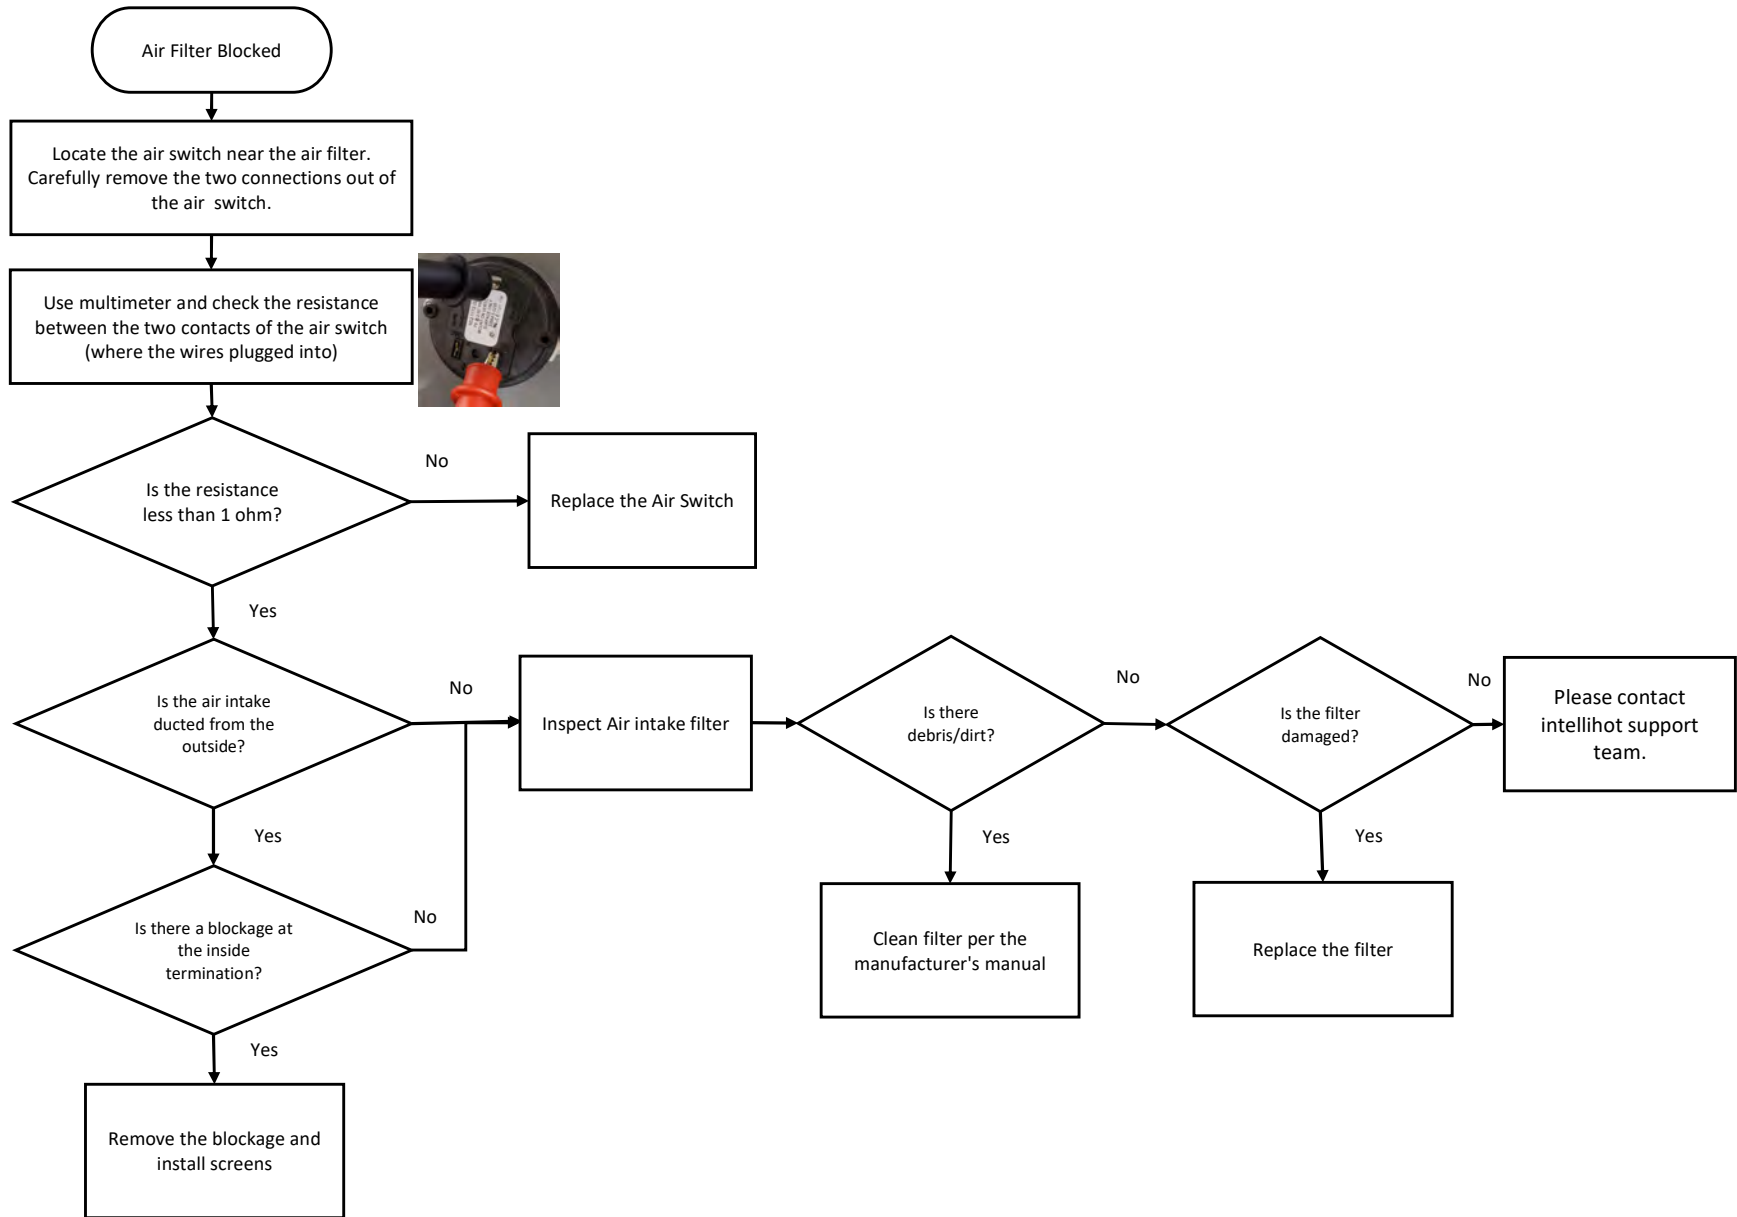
Air Filter Blocked

Locate the air switch near the air filter. Carefully remove the two connections out of the air switch.

Use multimeter and check the resistance between the two contacts of the air switch (where the wires plugged into)

Is the resistance less than 1 ohm?

No

Replace the Air Switch

Yes

Is the air intake ducted from the outside?

No

Inspect Air intake filter

Is there debris/dirt?

No

Is the filter damaged?

No

Please contact intellihot support team.

Yes

Yes

Yes

Is there a blockage at the inside termination?

No

Clean filter per the manufacturer's manual

Replace the filter

Yes

Remove the blockage and install screens